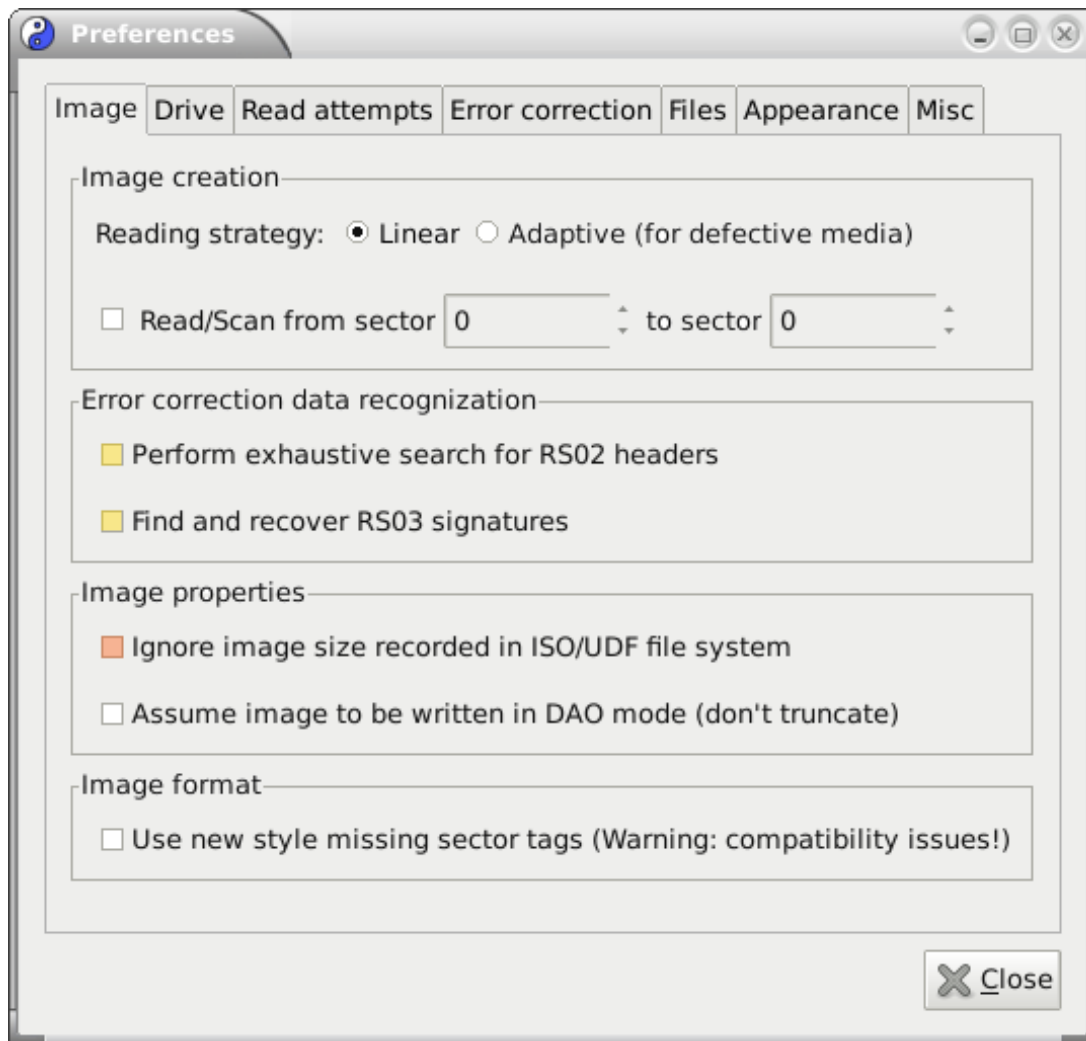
Preferences

Image | Drive | Read attempts | Error correction | Files | Appearance | Misc

Image creation

Reading strategy: Linear Adaptive (for defective media)

Read/Scan from sector 0 to sector 0

Error correction data recognization

Perform exhaustive search for RS02 headers

Find and recover RS03 signatures

Image properties

Ignore image size recorded in ISO/UDF file system

Assume image to be written in DAO mode (don't truncate)

Image format

Use new style missing sector tags (Warning: compatibility issues!)

Close